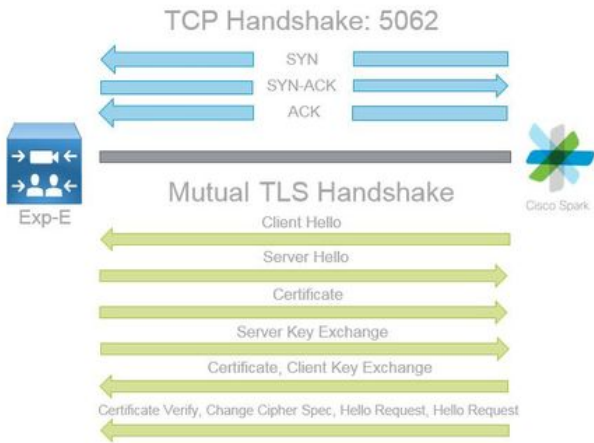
TCP Handshake: 5062

SYN

SYN-ACK

ACK

Exp-E

Cisco Spark

Mutual TLS Handshake

Client Hello

Server Hello

Certificate

Server Key Exchange

Certificate, Client Key Exchange

Certificate Verify, Change Cipher Spec, Hello Request, Hello Request